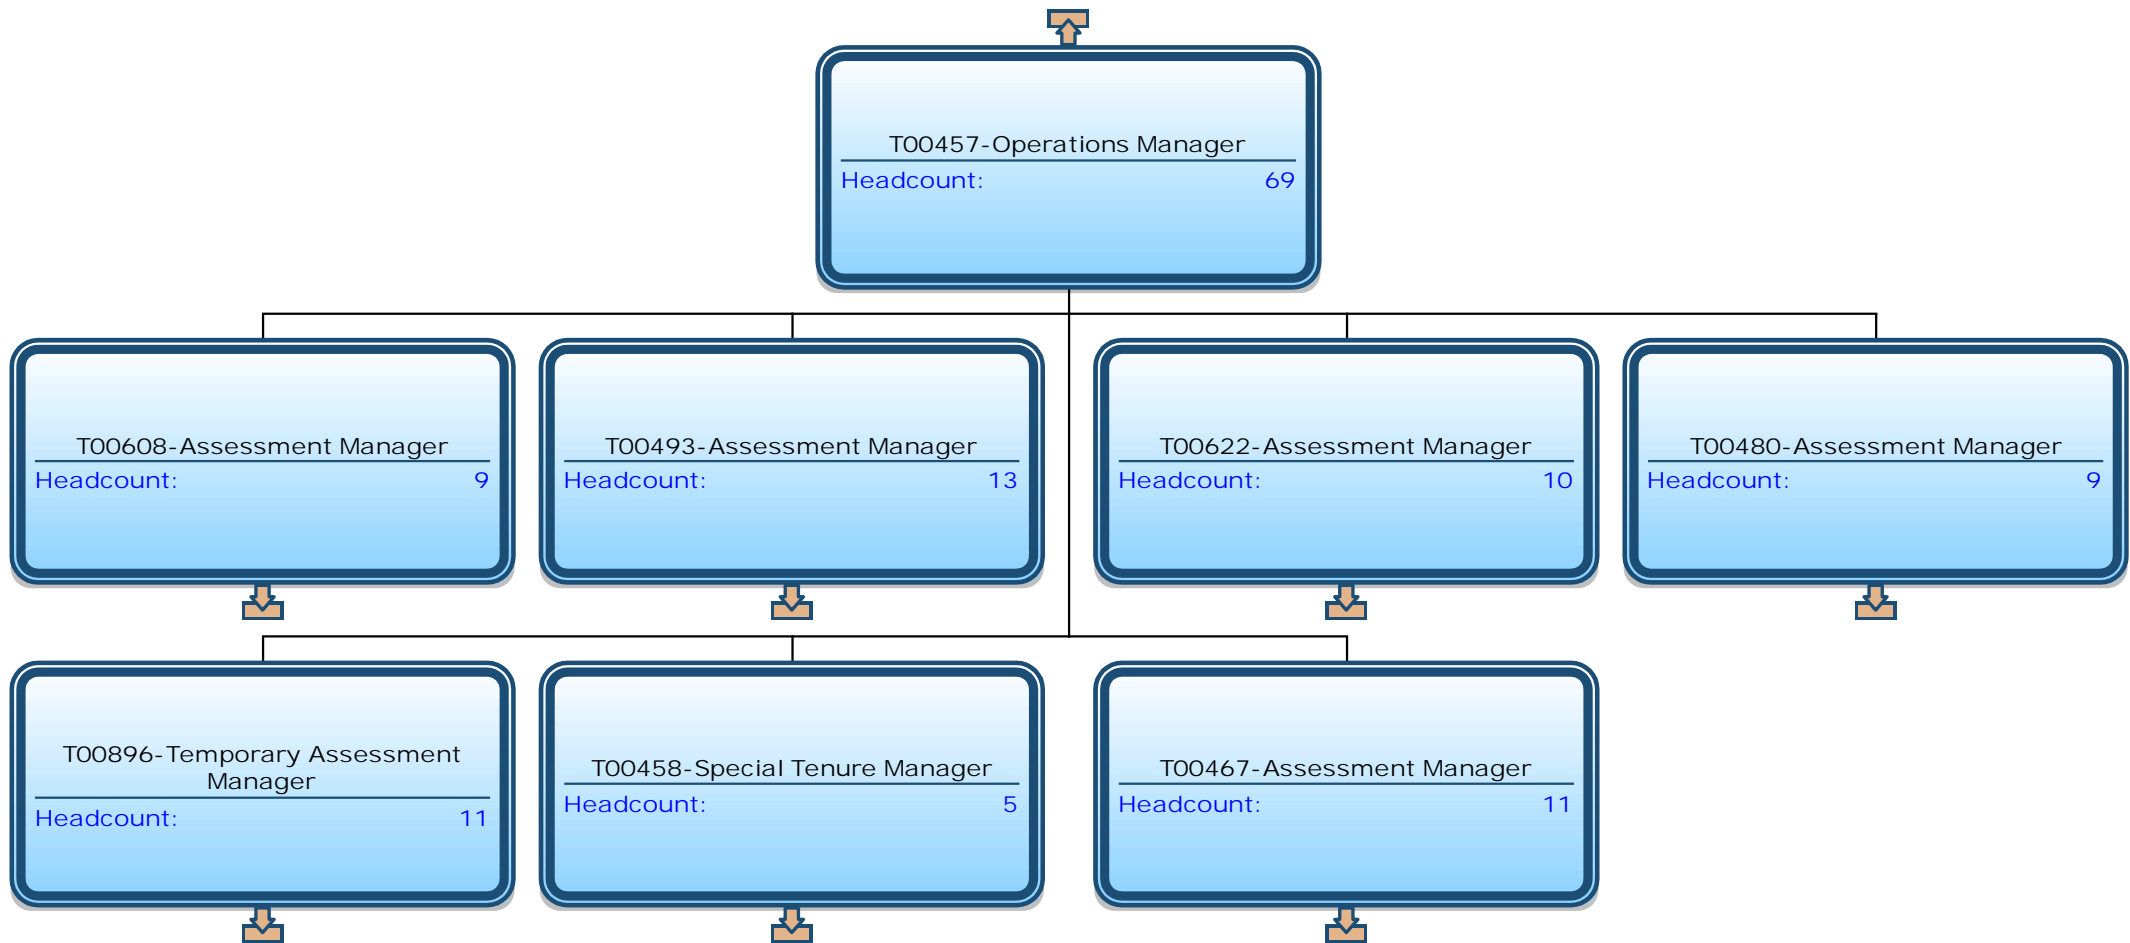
T00457-Operations Manager
Headcount: 69

T00608-Assessment Manager
Headcount: 9

T00493-Assessment Manager
Headcount: 13

T00622-Assessment Manager
Headcount: 10

T00480-Assessment Manager
Headcount: 9

T00896-Temporary Assessment Manager
Headcount: 11

T00458-Special Tenure Manager
Headcount: 5

T00467-Assessment Manager
Headcount: 11